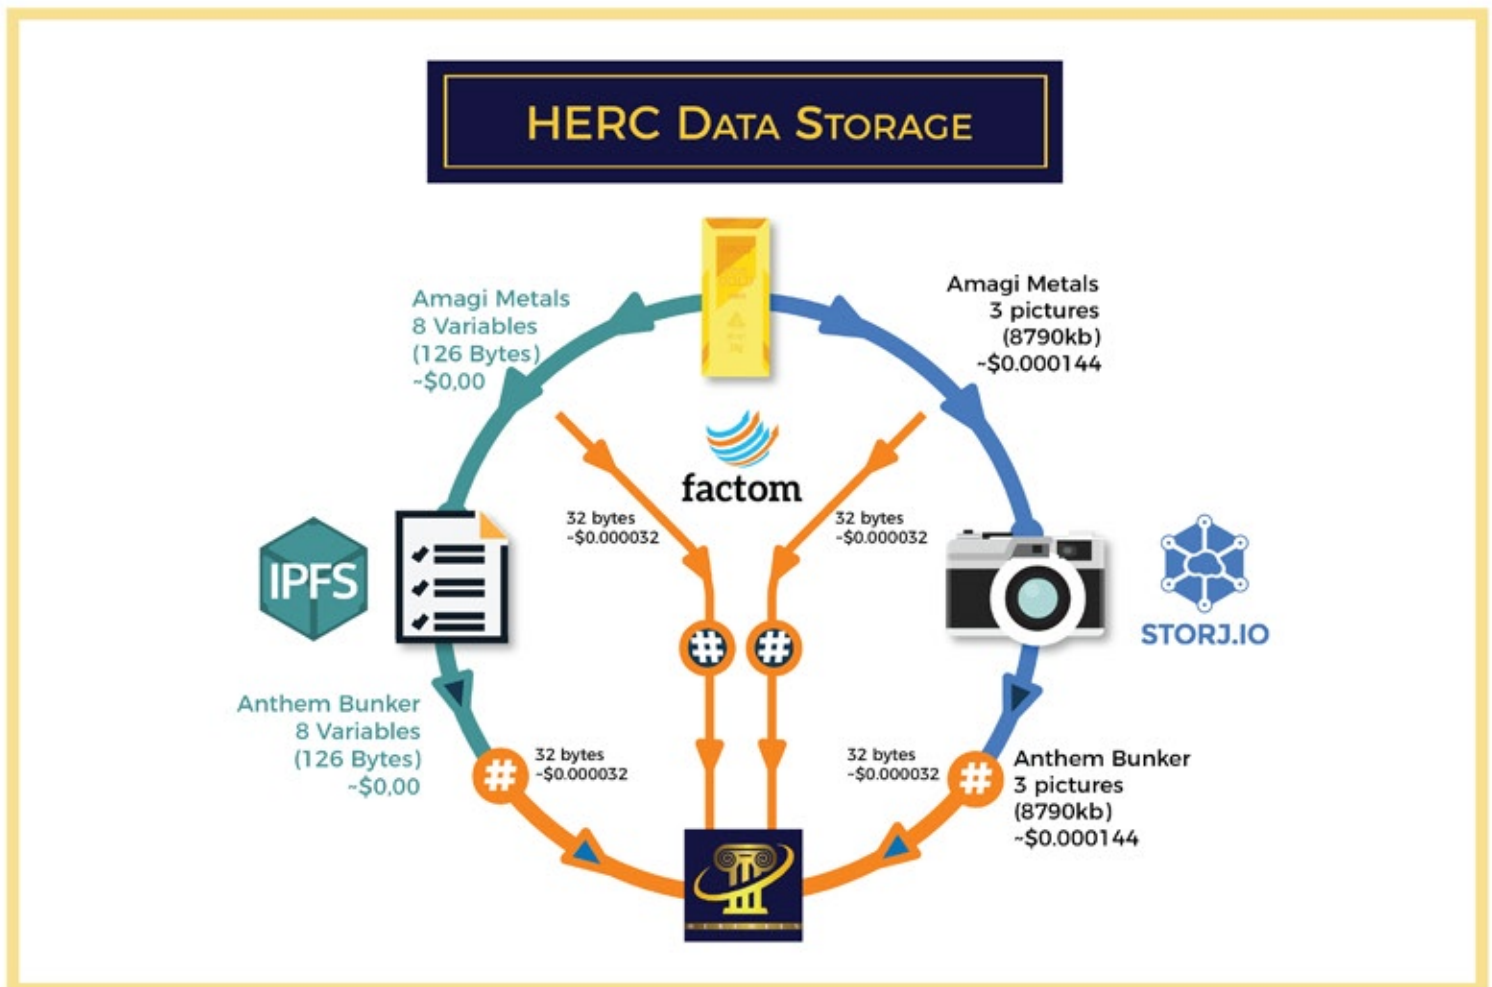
HERC DATA STORAGE

Amagi Metals
8 Variables
(126 Bytes)
~$0,00

Amagi Metals
3 pictures
(8790kb)
~$0.000144

factom

32 bytes
~$0.000032

32 bytes
~$0.000032

IPFS

STORJ.IO

#

#

Anthem Bunker
8 Variables
(126 Bytes)
~$0,00

32 bytes
~$0.000032

32 bytes
~$0.000032

#

#

Anthem Bunker
3 pictures
(8790kb)
~$0.000144